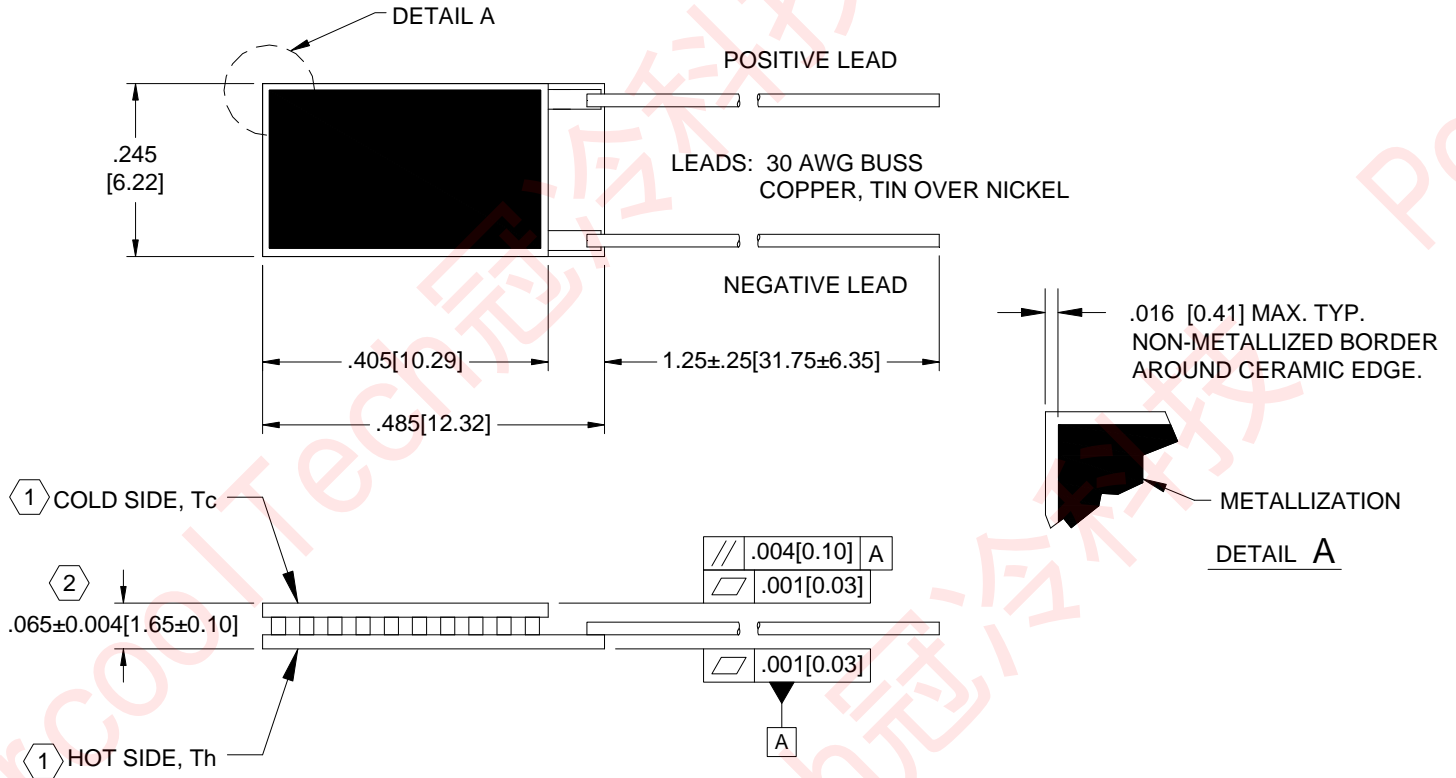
DETAIL A

POSITIVE LEAD

.245
[6.22]

LEADS: 30 AWG BUSS
COPPER, TIN OVER NICKEL

NEGATIVE LEAD

.405[10.29]

1.25±.25[31.75±6.35]

.485[12.32]

.016 [0.41] MAX. TYP.
NON-METALLIZED BORDER
AROUND CERAMIC EDGE.

METALLIZATION

DETAIL A

1 COLD SIDE, Tc

// .004[0.10] A

▱ .001[0.03]

2

.065±0.004[1.65±0.10]

▱ .001[0.03]

A

1 HOT SIDE, Th

PoolTech冠冷科技
PoolTech冠冷科技